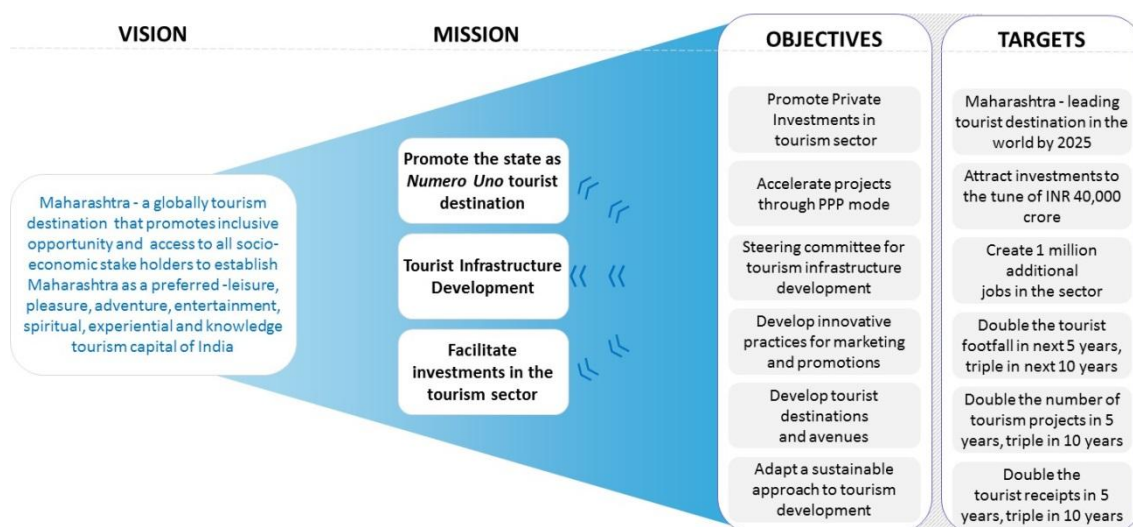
VISION

MISSION

OBJECTIVES

TARGETS

Maharashtra - a globally tourism destination that promotes inclusive opportunity and access to all socio-economic stake holders to establish Maharashtra as a preferred -leisure, pleasure, adventure, entertainment, spiritual, experiential and knowledge tourism capital of India

Promote the state as *Numero Uno* tourist destination

Tourist Infrastructure Development

Facilitate investments in the tourism sector

Promote Private Investments in tourism sector

Accelerate projects through PPP mode

Steering committee for tourism infrastructure development

Develop innovative practices for marketing and promotions

Develop tourist destinations and avenues

Adapt a sustainable approach to tourism development

Maharashtra - leading tourist destination in the world by 2025

Attract investments to the tune of INR 40,000 crore

Create 1 million additional jobs in the sector

Double the tourist footfall in next 5 years, triple in next 10 years

Double the number of tourism projects in 5 years, triple in 10 years

Double the tourist receipts in 5 years, triple in 10 years